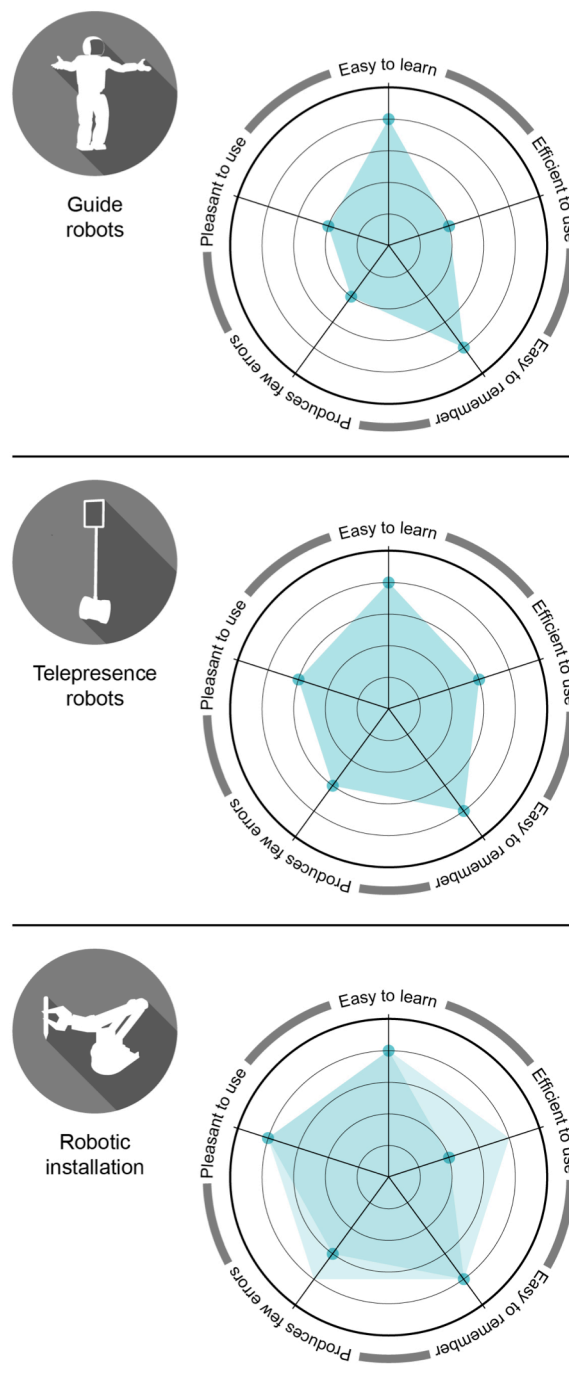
Guide robots

Easy to learn
Efficient to use
Easy to remember
Produces few errors
Pleasant to use

Telepresence robots

Easy to learn
Efficient to use
Easy to remember
Produces few errors
Pleasant to use

Robotic installation

Easy to learn
Efficient to use
Easy to remember
Produces few errors
Pleasant to use